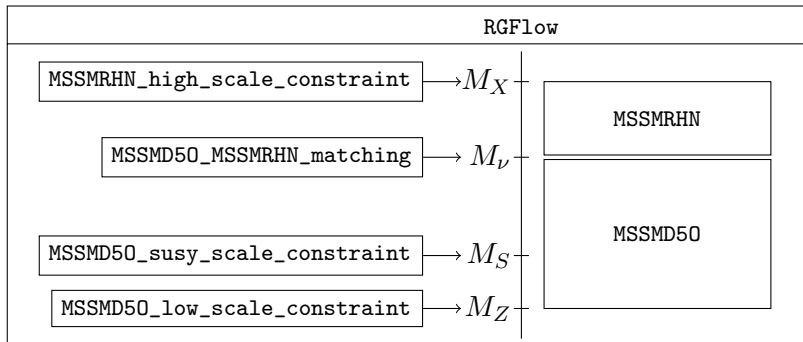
RGFlow

MSSMRHN_high_scale_constraint $\longrightarrow M_X$

MSSMD5O_MSSMRHN_matching $\longrightarrow M_\nu$

MSSMD5O_susy_scale_constraint $\longrightarrow M_S$

MSSMD5O_low_scale_constraint $\longrightarrow M_Z$

MSSMRHN

MSSMD5O